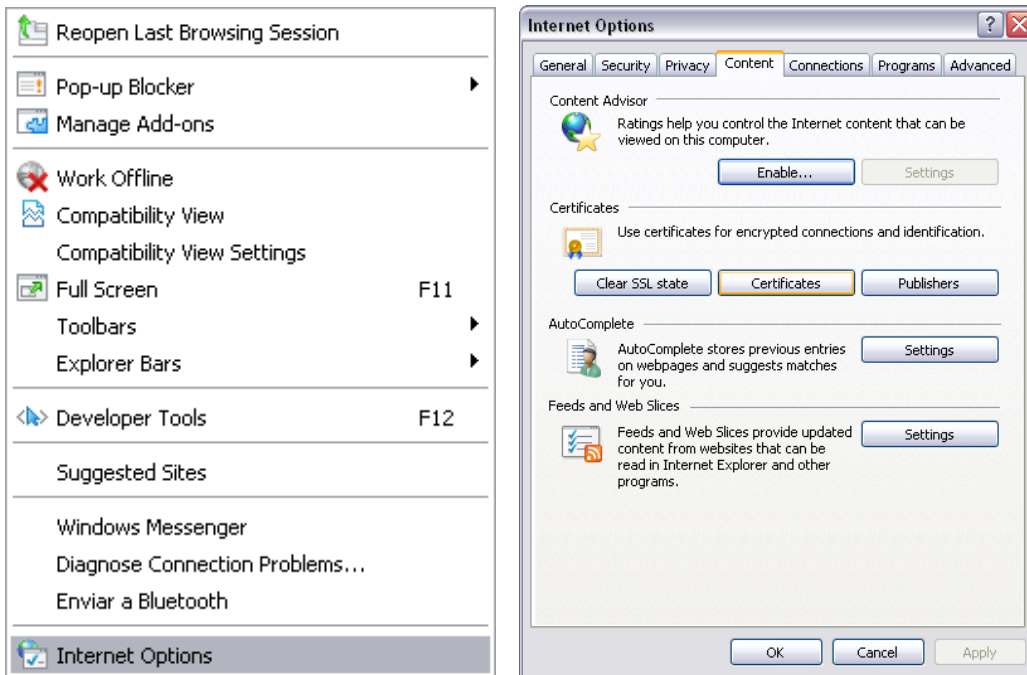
Reopen Last Browsing Session

Pop-up Blocker
Manage Add-ons

Work Offline
Compatibility View
Compatibility View Settings
Full Screen F11
Toolbars
Explorer Bars

Developer Tools F12

Suggested Sites

Windows Messenger
Diagnose Connection Problems...
Enviar a Bluetooth

Internet Options

Internet Options ? X

General | Security | Privacy | Content | Connections | Programs | Advanced

Content Advisor

Ratings help you control the Internet content that can be viewed on this computer.

Enable... Settings

Certificates

Use certificates for encrypted connections and identification.

Clear SSL state Certificates Publishers

AutoComplete

AutoComplete stores previous entries on webpages and suggests matches for you.

Settings

Feeds and Web Slices

Feeds and Web Slices provide updated content from websites that can be read in Internet Explorer and other programs.

Settings

OK Cancel Apply